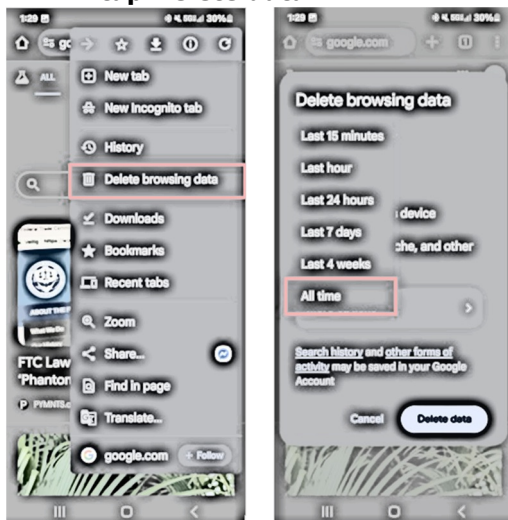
1:29 30%

ALL

New tab

New Incognito tab

History

Delete browsing data

Downloads

Bookmarks

Recent tabs

Zoom

Share...

Find in page

Translate...

google.com

+ Follow

FTC Law "Phanton

PYMNTS

1:29 30%

google.com

Delete browsing data

Last 15 minutes

Last hour

Last 24 hours

Last 7 days

Last 4 weeks

All time

device

che, and other

Search history and other forms of activity may be saved in your Google Account

Cancel

Delete data